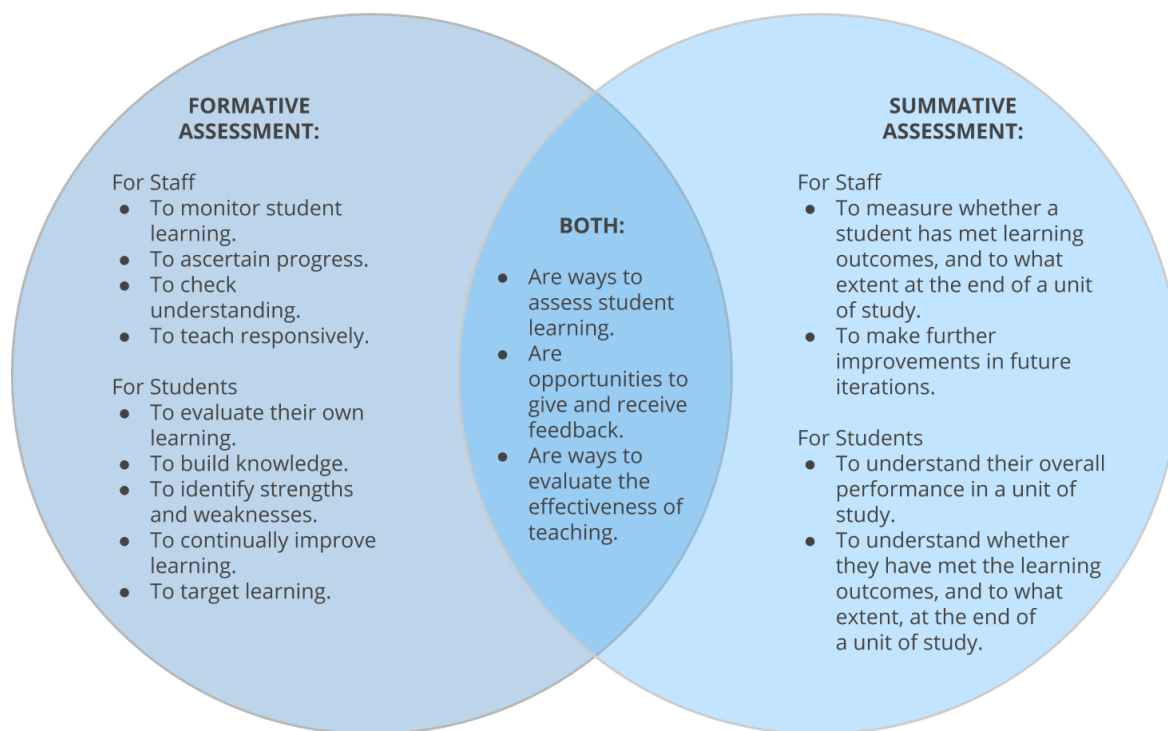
FORMATIVE ASSESSMENT:

For Staff
- To monitor student learning.
- To ascertain progress.
- To check understanding.
- To teach responsively.

For Students
- To evaluate their own learning.
- To build knowledge.
- To identify strengths and weaknesses.
- To continually improve learning.
- To target learning.

BOTH:

- Are ways to assess student learning.
- Are opportunities to give and receive feedback.
- Are ways to evaluate the effectiveness of teaching.

SUMMATIVE ASSESSMENT:

For Staff
- To measure whether a student has met learning outcomes, and to what extent at the end of a unit of study.
- To make further improvements in future iterations.

For Students
- To understand their overall performance in a unit of study.
- To understand whether they have met the learning outcomes, and to what extent, at the end of a unit of study.